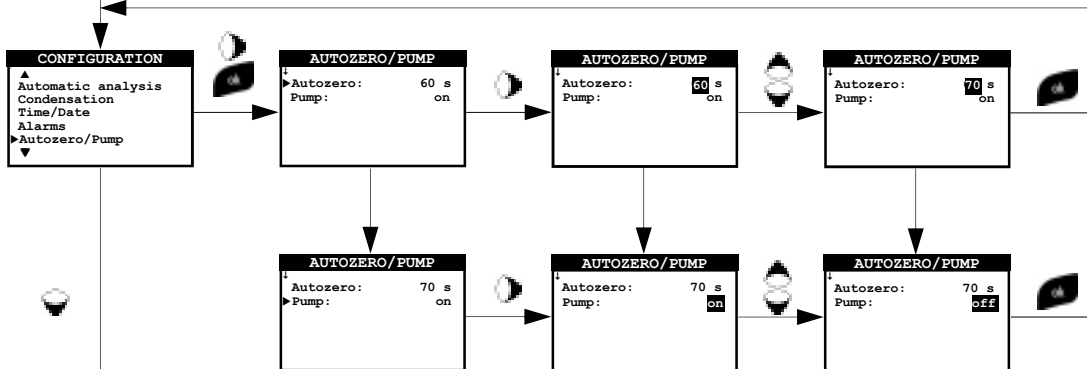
CONFIGURATION
▲
Automatic analysis
Condensation
Time/Date
Alarms
▶Autozero/Pump
▼

AUTOZERO/PUMP
↓
▶Autozero: 60 s
Pump: on

AUTOZERO/PUMP
↓
Autozero: 60 s
Pump: on

AUTOZERO/PUMP
↓
Autozero: 70 s
Pump: on

AUTOZERO/PUMP
↓
Autozero: 70 s
▶Pump: on

AUTOZERO/PUMP
↓
Autozero: 70 s
Pump: on

AUTOZERO/PUMP
↓
Autozero: 70 s
Pump: off